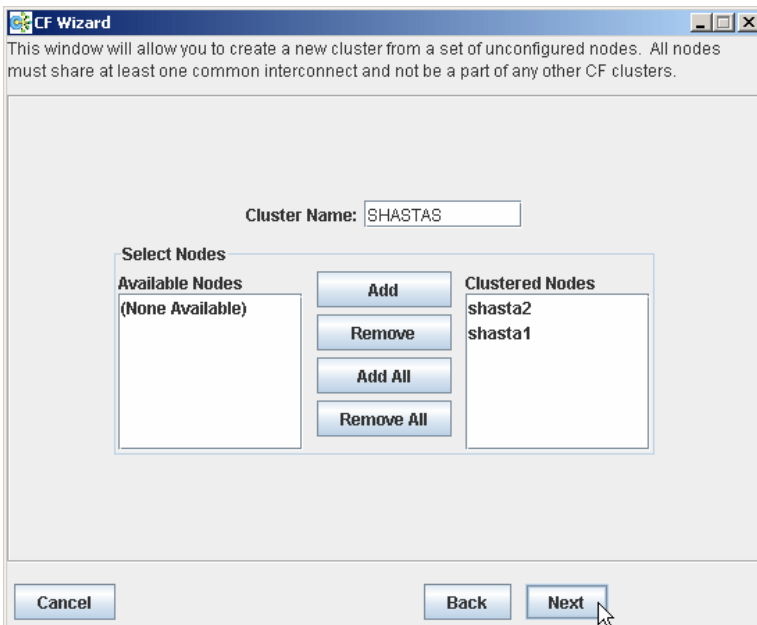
CF Wizard

This window will allow you to create a new cluster from a set of unconfigured nodes. All nodes must share at least one common interconnect and not be a part of any other CF clusters.

Cluster Name: SHASTAS

Select Nodes

Available Nodes
(None Available)

Add
Remove
Add All
Remove All

Clustered Nodes
shasta2
shasta1

Cancel

Back

Next